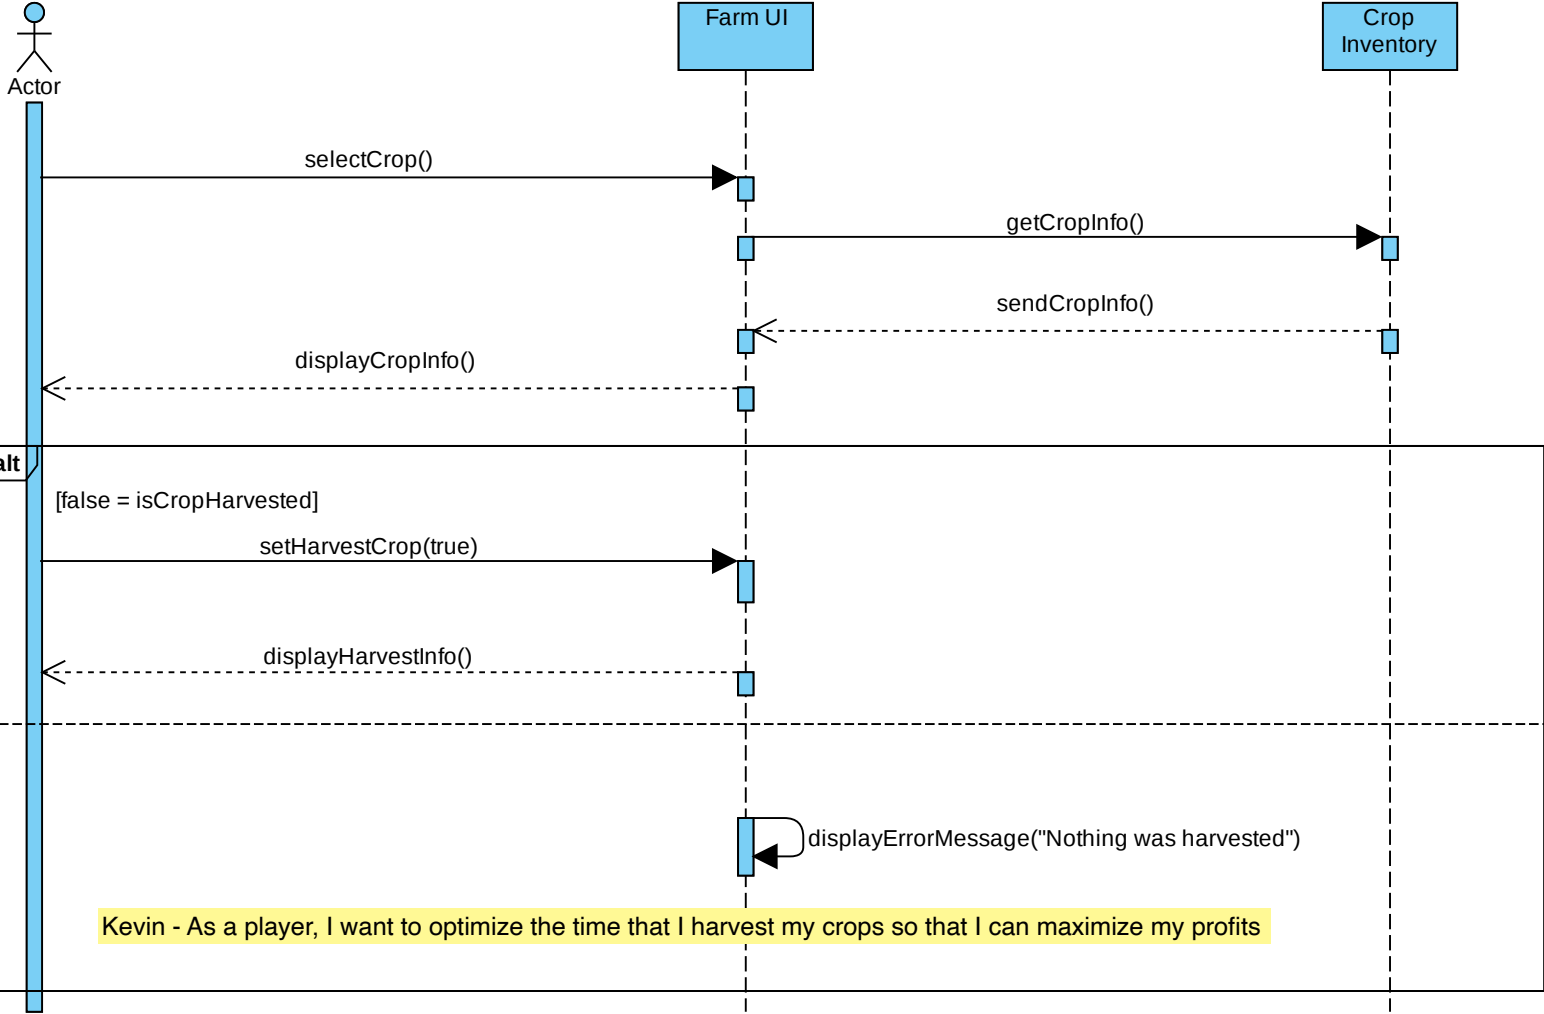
Actor

Farm UI

Crop Inventory

selectCrop()

getCropInfo()

sendCropInfo()

displayCropInfo()

alt

[false = isCropHarvested]

setHarvestCrop(true)

displayHarvestInfo()

displayErrorMessage("Nothing was harvested")

Kevin - As a player, I want to optimize the time that I harvest my crops so that I can maximize my profits